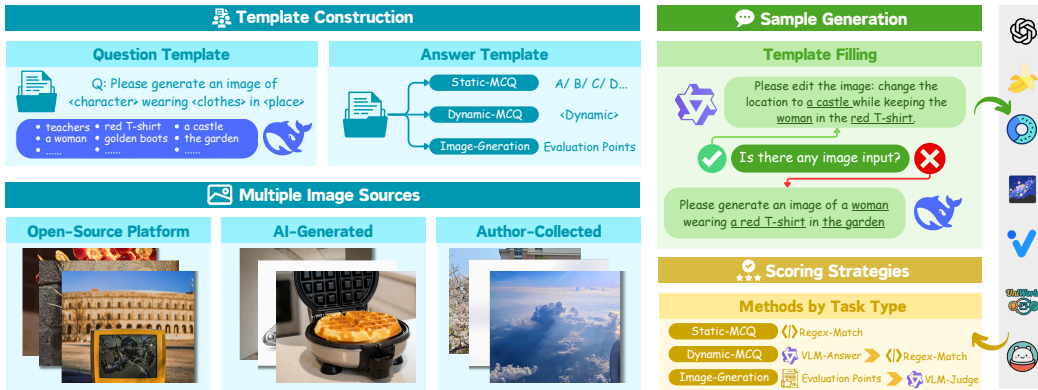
Template Construction

Question Template

Q: Please generate an image of <character> wearing <clothes> in <place>

• teachers
• a woman
• ......
• red T-shirt
• golden boots
• ......
• a castle
• the garden
• ......

Answer Template

Static-MCQ
A/ B/ C/ D...
Dynamic-MCQ
<Dynamic>
Image-Gneration
Evaluation Points

Multiple Image Sources

Open-Source Platform

AI-Generated

Author-Collected

Sample Generation

Template Filling

Please edit the image: change the location to a castle while keeping the woman in the red T-shirt.

Is there any image input?

Please generate an image of a woman wearing a red T-shirt in the garden

Scoring Strategies

Methods by Task Type

Static-MCQ
Regex-Match
Dynamic-MCQ
VLM-Answer
Regex-Match
Image-Generation
Evaluation Points
VLM-Judge